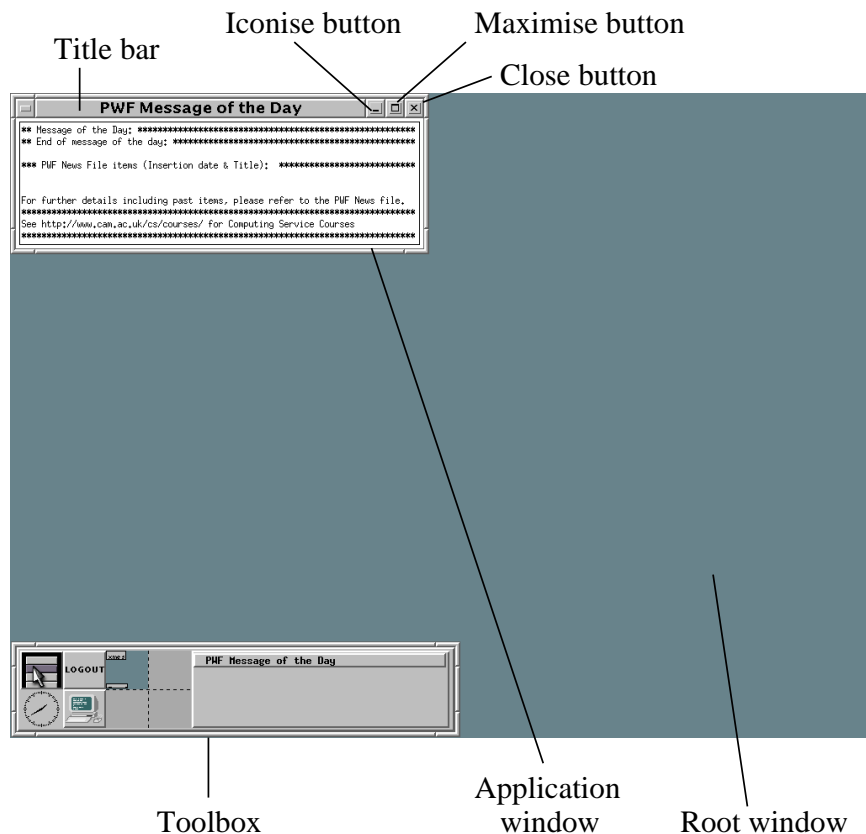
Title bar

Iconise button

Maximise button

Close button

PWF Message of the Day

** Message of the Day: ****************************************************
** End of message of the day: *********************************************

*** PWF News File items (Insertion date & Title): *************************

For further details including past items, please refer to the PWF News file.
***************************************************************************
See http://www.cam.ac.uk/cs/courses/ for Computing Service Courses
***************************************************************************

LOGOUT

PWF Message of the Day

Toolbox

Application window

Root window